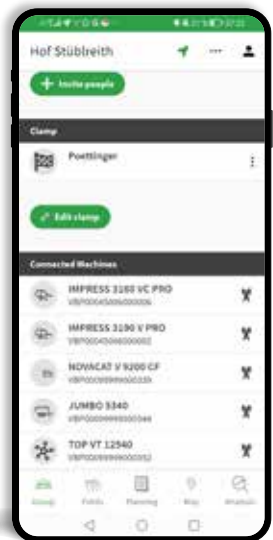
Hof Stüblreith

+ Invite people

Clamp

Poettinger

Edit clamp

Connected Machines

IMPRESS 3160 VC PRO
VBP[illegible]

IMPRESS 3190 V PRO
VBP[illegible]

NOVACAT V 9200 CF
VBP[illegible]

JUMBO 5340
VBP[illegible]

TOP VT 12540
VBP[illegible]

Group Fields Planning Map Analysis